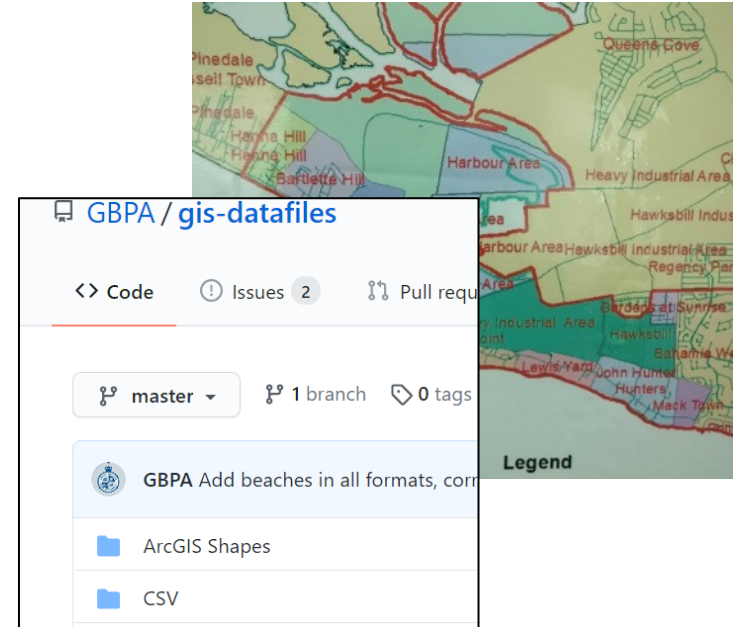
Pinedale
ssell Town
Pinedale
Hanna Hill
Hanna Hill
Bartlette Hill
Harbour Area
Queens Cove
Heavy Industrial Area
Hawksbill Indus
Harbour Area
Hawksbill Industrial Area
Regency Park
Area
Heavy Industrial Area
Point
Gardens at Sunrise
Hawksbill
Bahamia We
Lewis Yard
John Hunter
Hunters
Mack Town
Legend

GBPA / gis-datafiles

<> Code
Issues 2
Pull requ

master
1 branch
0 tags

GBPA Add beaches in all formats, corr

ArcGIS Shapes
CSV